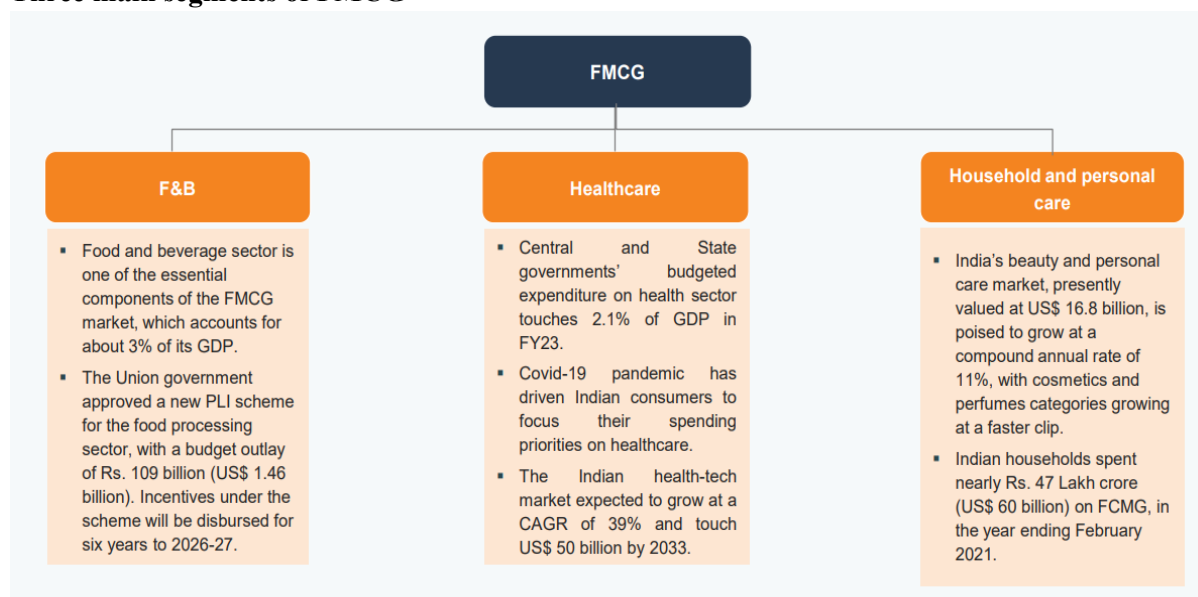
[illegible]

FMCG

F&B

- Food and beverage sector is one of the essential components of the FMCG market, which accounts for about 3% of its GDP.
- The Union government approved a new PLI scheme for the food processing sector, with a budget outlay of Rs. 109 billion (US$ 1.46 billion). Incentives under the scheme will be disbursed for six years to 2026-27.

Healthcare

- Central and State governments' budgeted expenditure on health sector touches 2.1% of GDP in FY23.
- Covid-19 pandemic has driven Indian consumers to focus their spending priorities on healthcare.
- The Indian health-tech market expected to grow at a CAGR of 39% and touch US$ 50 billion by 2033.

Household and personal care

- India's beauty and personal care market, presently valued at US$ 16.8 billion, is poised to grow at a compound annual rate of 11%, with cosmetics and perfumes categories growing at a faster clip.
- Indian households spent nearly Rs. 47 Lakh crore (US$ 60 billion) on FCMG, in the year ending February 2021.